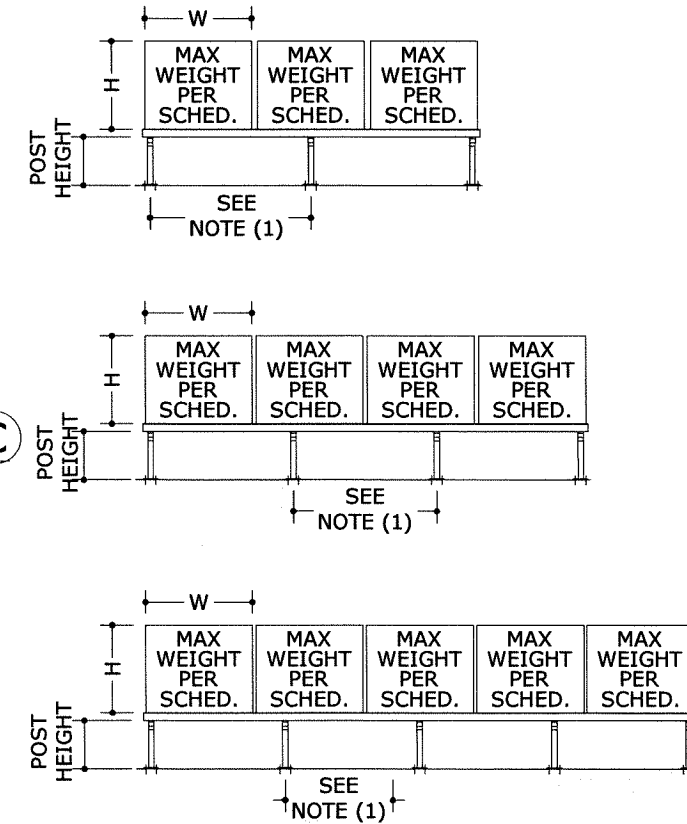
W

H

MAX WEIGHT PER SCHED.

MAX WEIGHT PER SCHED.

MAX WEIGHT PER SCHED.

POST HEIGHT

SEE NOTE (1)

W

H

MAX WEIGHT PER SCHED.

MAX WEIGHT PER SCHED.

MAX WEIGHT PER SCHED.

MAX WEIGHT PER SCHED.

POST HEIGHT

SEE NOTE (1)

W

H

MAX WEIGHT PER SCHED.

MAX WEIGHT PER SCHED.

MAX WEIGHT PER SCHED.

MAX WEIGHT PER SCHED.

MAX WEIGHT PER SCHED.

POST HEIGHT

SEE NOTE (1)